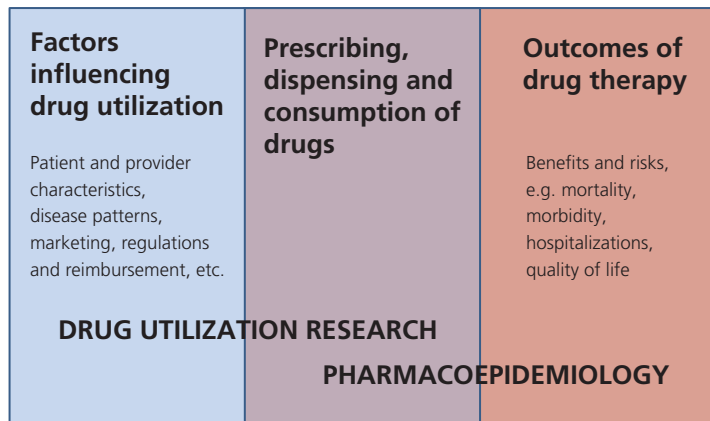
Factors influencing drug utilization

Patient and provider characteristics, disease patterns, marketing, regulations and reimbursement, etc.

Prescribing, dispensing and consumption of drugs

Outcomes of drug therapy

Benefits and risks, e.g. mortality, morbidity, hospitalizations, quality of life

DRUG UTILIZATION RESEARCH

PHARMACOEPIDEMIOLOGY